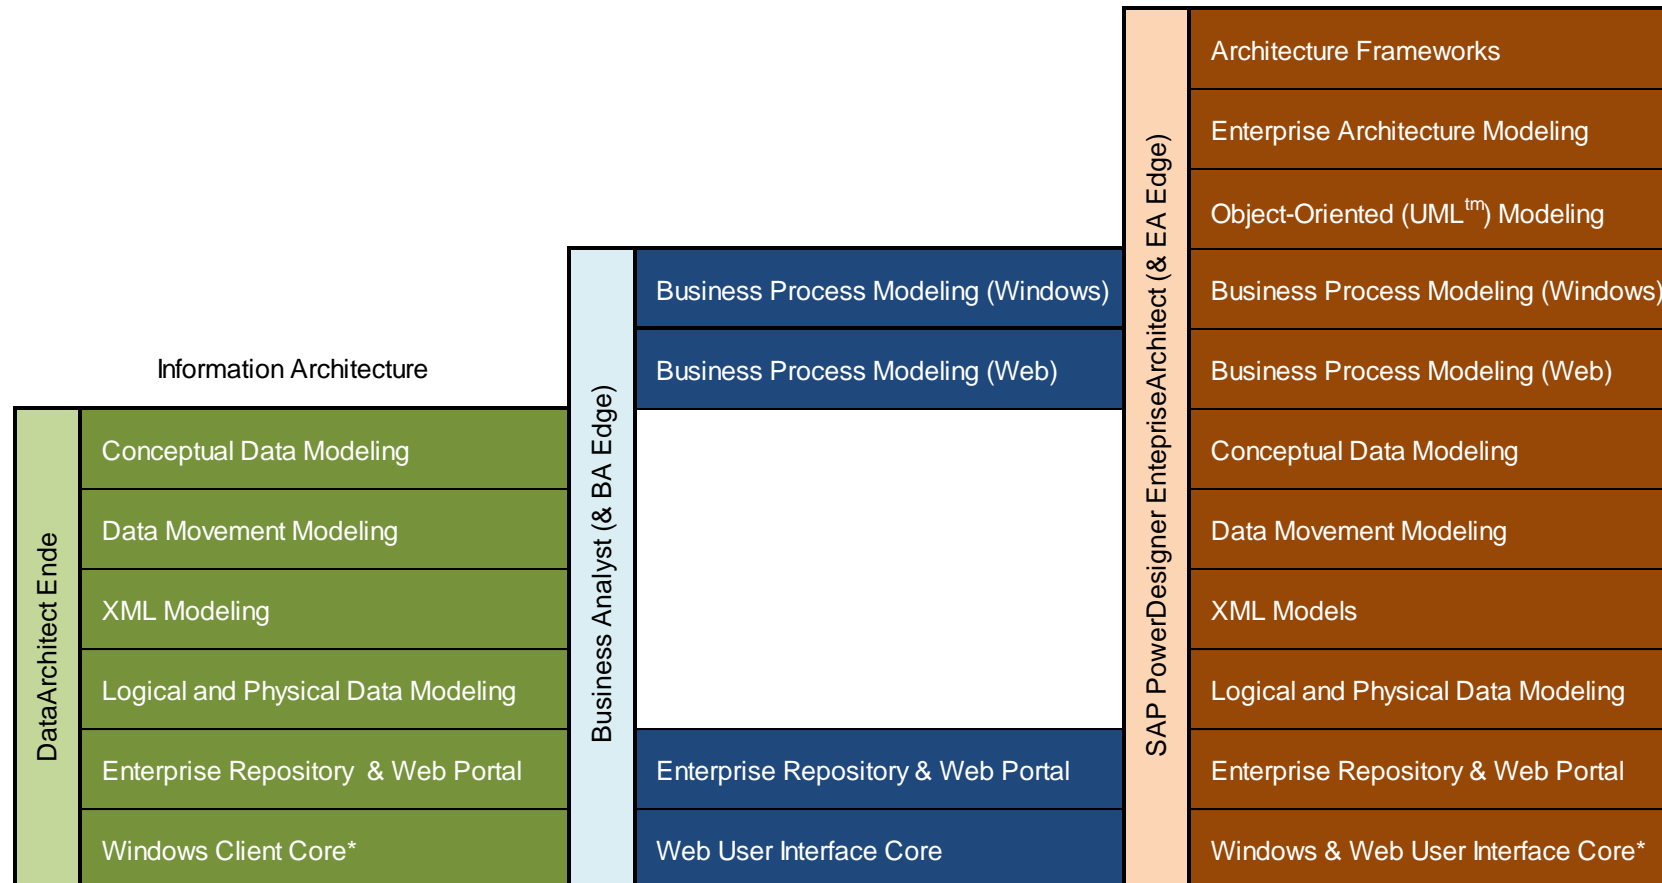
Information Architecture

DataArchitect Ende

Conceptual Data Modeling

Data Movement Modeling

XML Modeling

Logical and Physical Data Modeling

Enterprise Repository & Web Portal

Windows Client Core*

Business Analyst (& BA Edge)

Business Process Modeling (Windows)

Business Process Modeling (Web)

Enterprise Repository & Web Portal

Web User Interface Core

SAP PowerDesigner EnterpriseArchitect (& EA Edge)

Architecture Frameworks

Enterprise Architecture Modeling

Object-Oriented (UML$^{tm}$) Modeling

Business Process Modeling (Windows)

Business Process Modeling (Web)

Conceptual Data Modeling

Data Movement Modeling

XML Models

Logical and Physical Data Modeling

Enterprise Repository & Web Portal

Windows & Web User Interface Core*